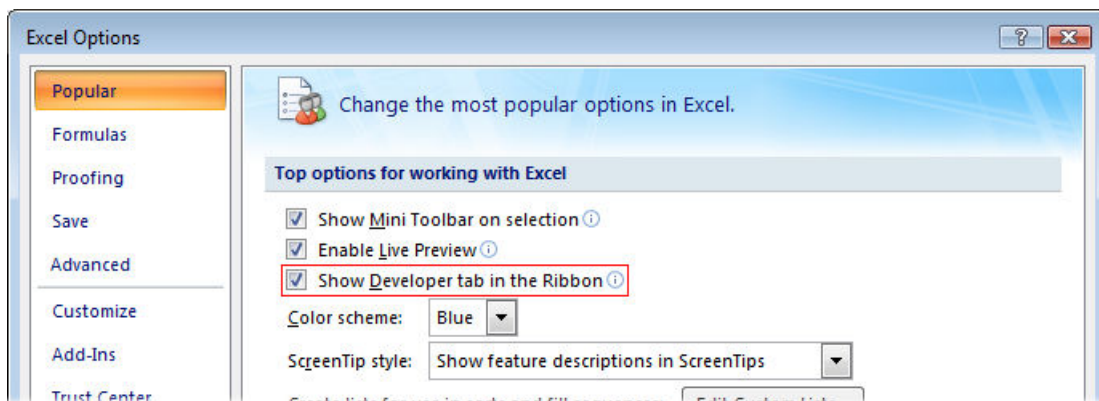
Excel Options

?

Popular
Formulas
Proofing
Save
Advanced
Customize
Add-Ins
Trust Center

Change the most popular options in Excel.

Top options for working with Excel

Show Mini Toolbar on selection
Enable Live Preview
Show Developer tab in the Ribbon
Color scheme: Blue
ScreenTip style: Show feature descriptions in ScreenTips
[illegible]